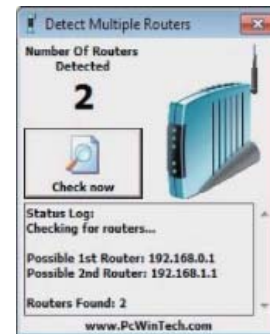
Detect Multiple Routers

Number Of Routers Detected

2

Check now

Status Log:
Checking for routers...

Possible 1st Router: 192.168.0.1
Possible 2nd Router: 192.168.1.1

Routers Found: 2

www.PcWinTech.com